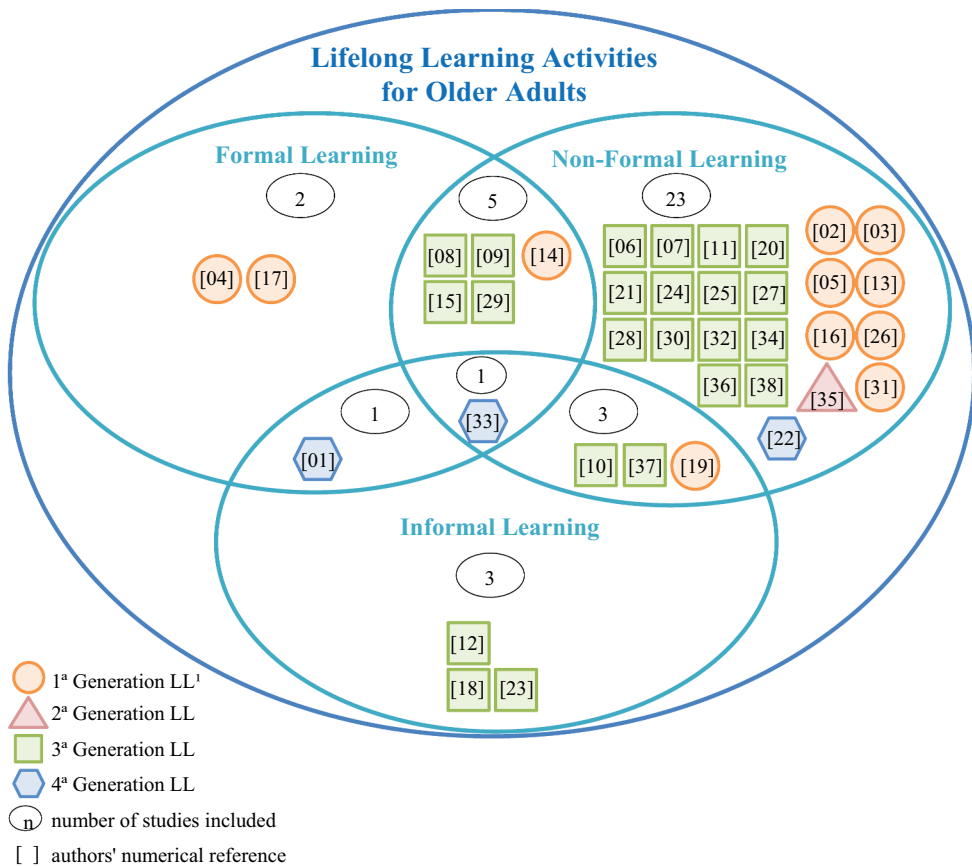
Lifelong Learning Activities for Older Adults

Formal Learning

2

[04] [17]

5

[08] [09] [14]
[15] [29]

Non-Formal Learning

23

[06] [07] [11] [20]
[21] [24] [25] [27]
[28] [30] [32] [34]
[36] [38]

[02] [03]
[05] [13]
[16] [26]
[35] [31]

[22]

1

[33]

1

[01]

3

[10] [37] [19]

Informal Learning

3

[12]
[18] [23]

$1^a$ Generation LL$^1$
$2^a$ Generation LL
$3^a$ Generation LL
$4^a$ Generation LL
n number of studies included
[ ] authors' numerical reference